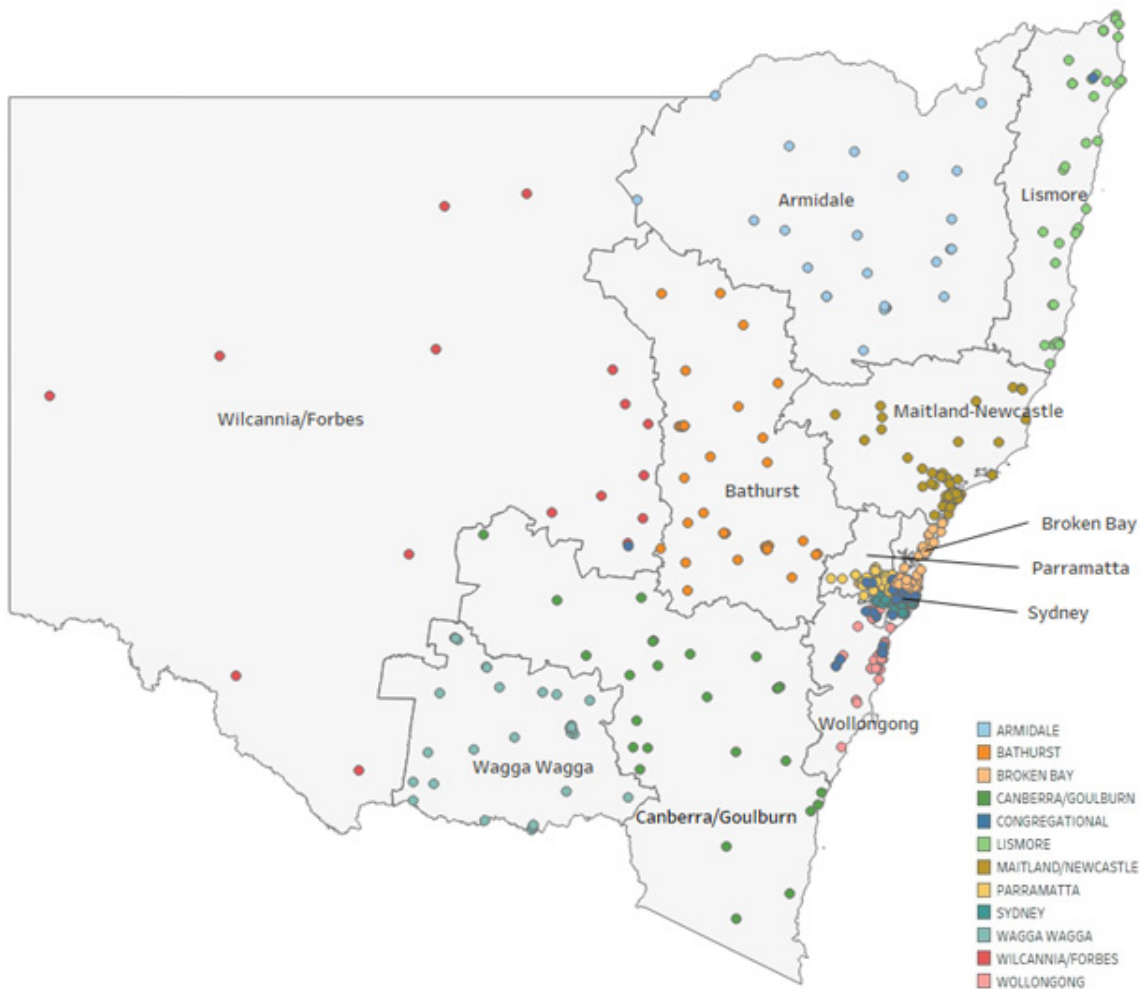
Armidale
Lismore
Wilcannia/Forbes
Maitland-Newcastle
Bathurst
Broken Bay
Parramatta
Sydney
Wollongong
Wagga Wagga
Canberra/Goulburn

ARMIDALE
BATHURST
BROKEN BAY
CANBERRA/GOULBURN
CONGREGATIONAL
LISMORE
MAITLAND/NEWCASTLE
PARRAMATTA
SYDNEY
WAGGA WAGGA
WILCANNIA/FORBES
WOLLONGONG